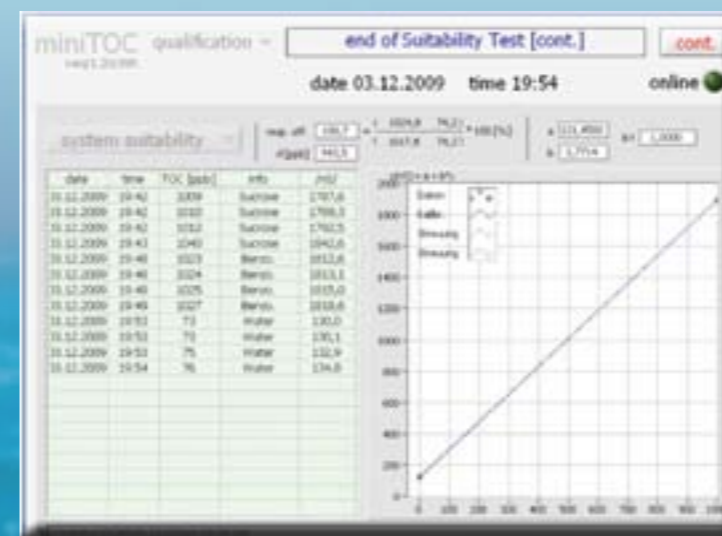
miniTOC qualification

end of Suitability Test [cont.]

cont.

date 03.12.2009 time 19:54

online

system suitability

| date | time | TOC [ppb] | info | mU |
|---|---|---|---|---|
| 03.12.2009 | 19:42 | 1009 | Sucrose | 1787,6 |
| 03.12.2009 | 19:42 | 1010 | Sucrose | 1788,3 |
| 03.12.2009 | 19:42 | 1012 | Sucrose | 1792,5 |
| 03.12.2009 | 19:43 | 1040 | Sucrose | 1842,6 |
| 03.12.2009 | 19:48 | 1023 | Benzo. | 1812,6 |
| 03.12.2009 | 19:48 | 1024 | Benzo. | 1813,1 |
| 03.12.2009 | 19:48 | 1025 | Benzo. | 1815,0 |
| 03.12.2009 | 19:49 | 1027 | Benzo. | 1818,6 |
| 03.12.2009 | 19:53 | 73 | Water | 130,0 |
| 03.12.2009 | 19:53 | 73 | Water | 130,1 |
| 03.12.2009 | 19:53 | 75 | Water | 132,9 |
| 03.12.2009 | 19:54 | 76 | Water | 134,8 |

2000 1800 1600 1400 1200 1000 800 600 400 200 0

0 100 200 300 400 500 600 700 800 900 1000

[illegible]